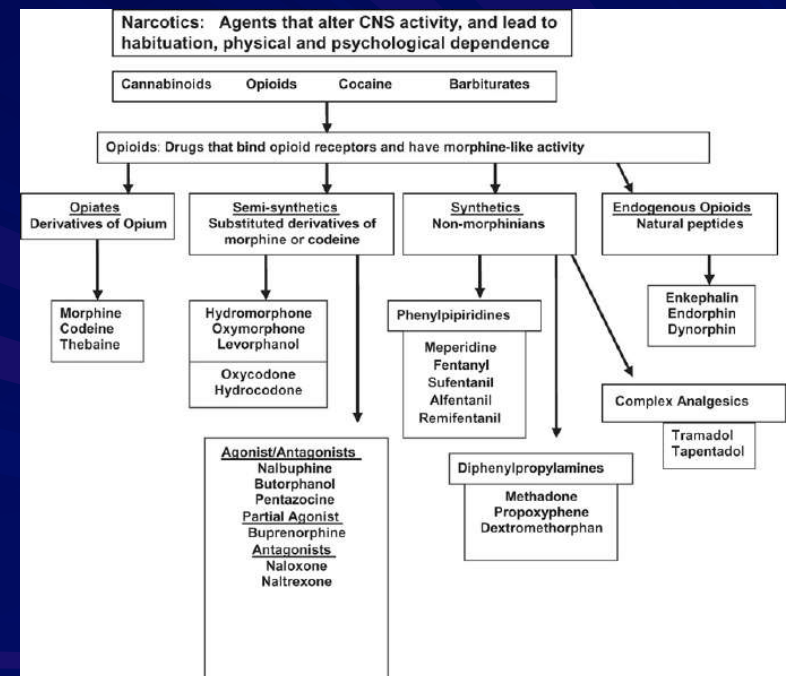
Narcotics: Agents that alter CNS activity, and lead to habituation, physical and psychological dependence

Cannabinoids Opioids Cocaine Barbiturates

Opioids: Drugs that bind opioid receptors and have morphine-like activity

Opiates
Derivatives of Opium

Morphine
Codeine
Thebaine

Semi-synthetics
Substituted derivatives of morphine or codeine

Hydromorphone
Oxymorphone
Levorphanol

Oxycodone
Hydrocodone

Agonist/Antagonists
Nalbuphine
Butorphanol
Pentazocine
Partial Agonist
Buprenorphine
Antagonists
Naloxone
Naltrexone

Synthetics
Non-morphinians

Phenylpipiridines

Meperidine
Fentanyl
Sufentanil
Alfentanil
Remifentanil

Diphenylpropylamines

Methadone
Propoxyphene
Dextromethorphan

Complex Analgesics

Tramadol
Tapentadol

Endogenous Opioids
Natural peptides

Enkephalin
Endorphin
Dynorphin